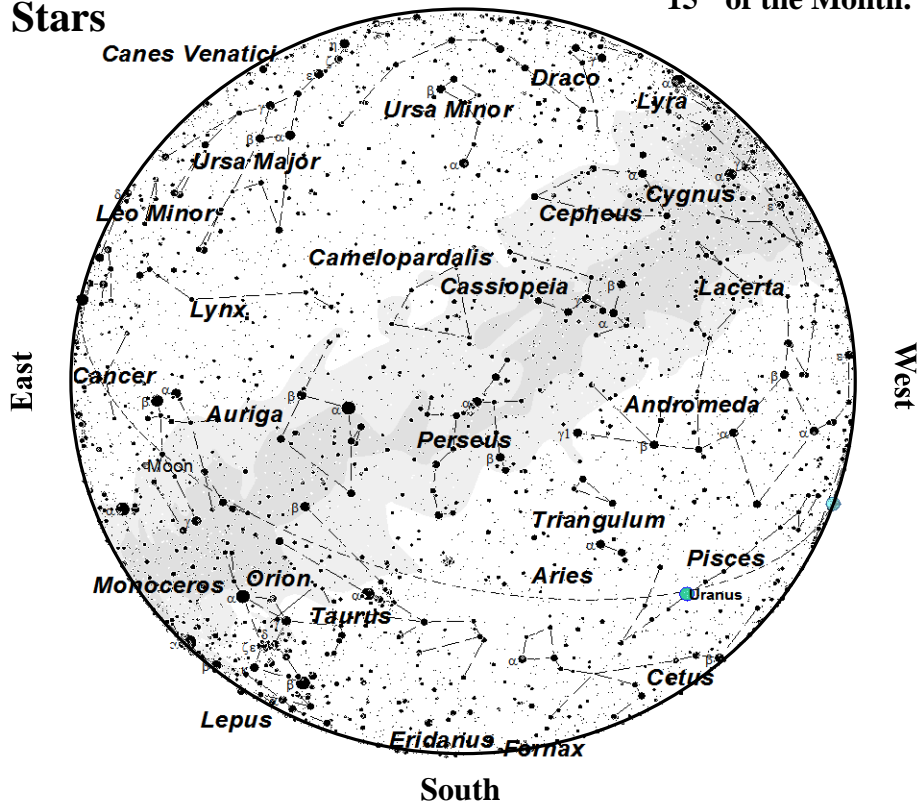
Stars

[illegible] of the Month.

Canes Venatici
Draco
Lyra
Ursa Minor
Ursa Major
Cygnus
Leo Minor
Cepheus
Camelopardalis
Cassiopeia
Lacerta
Lynx
East
West
Cancer
Auriga
Andromeda
Perseus
Moon
Triangulum
Pisces
Aries
Monoceros
Orion
Uranus
Taurus
Cetus
Lepus
Eridanus
Fornax

South